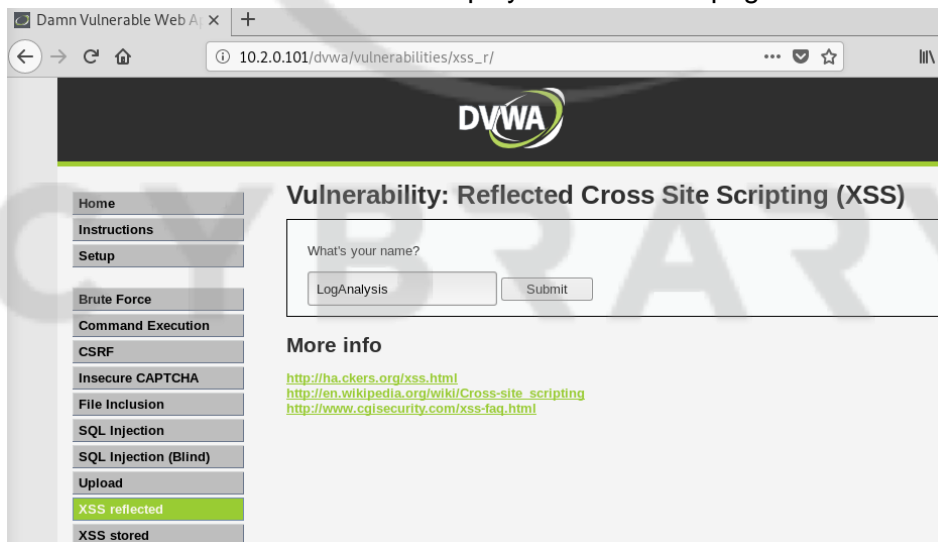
Damn Vulnerable Web A
10.2.0.101/dvwa/vulnerabilities/xss_r/

DVWA

Home
Instructions
Setup

Brute Force
Command Execution
CSRF
Insecure CAPTCHA
File Inclusion
SQL Injection
SQL Injection (Blind)
Upload
XSS reflected
XSS stored

Vulnerability: Reflected Cross Site Scripting (XSS)

What's your name?

LogAnalysis

Submit

More info

http://ha.ckers.org/xss.html
http://en.wikipedia.org/wiki/Cross-site_scripting
http://www.cgisecurity.com/xss-faq.html

CYBRARY